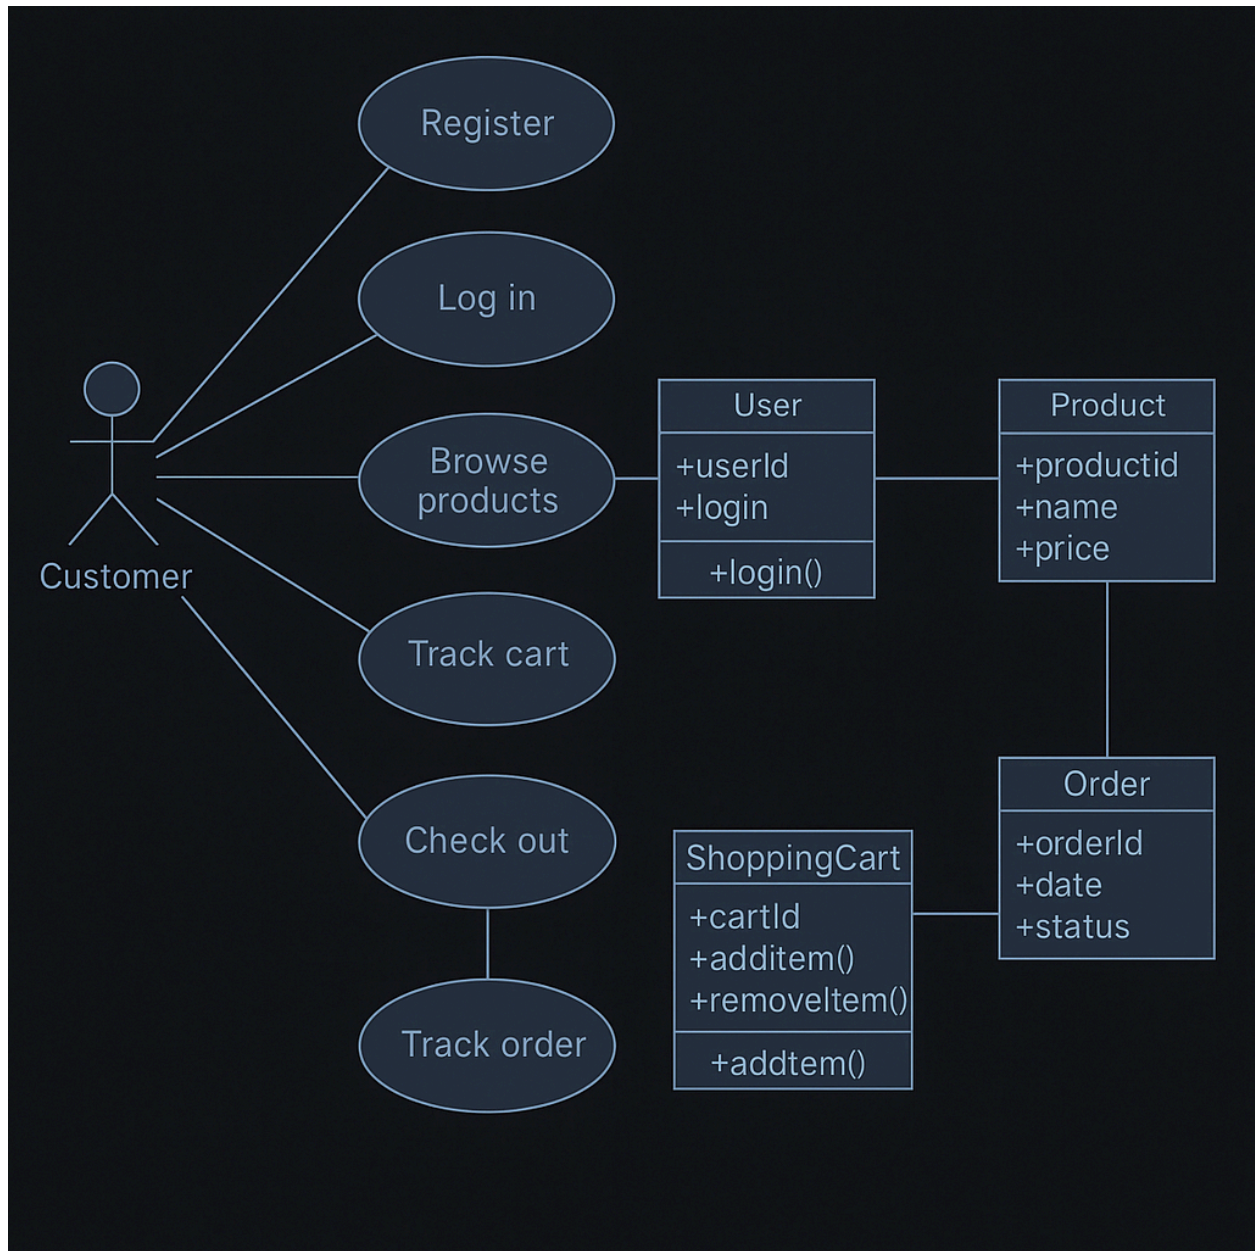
Register

Log in

Customer

Browse products

Track cart

Check out

Track order

User
+userId
+login
+login()

Product
+productid
+name
+price

Order
+orderId
+date
+status

ShoppingCart
+cartId
+additem()
+removeItem()
+addtem()